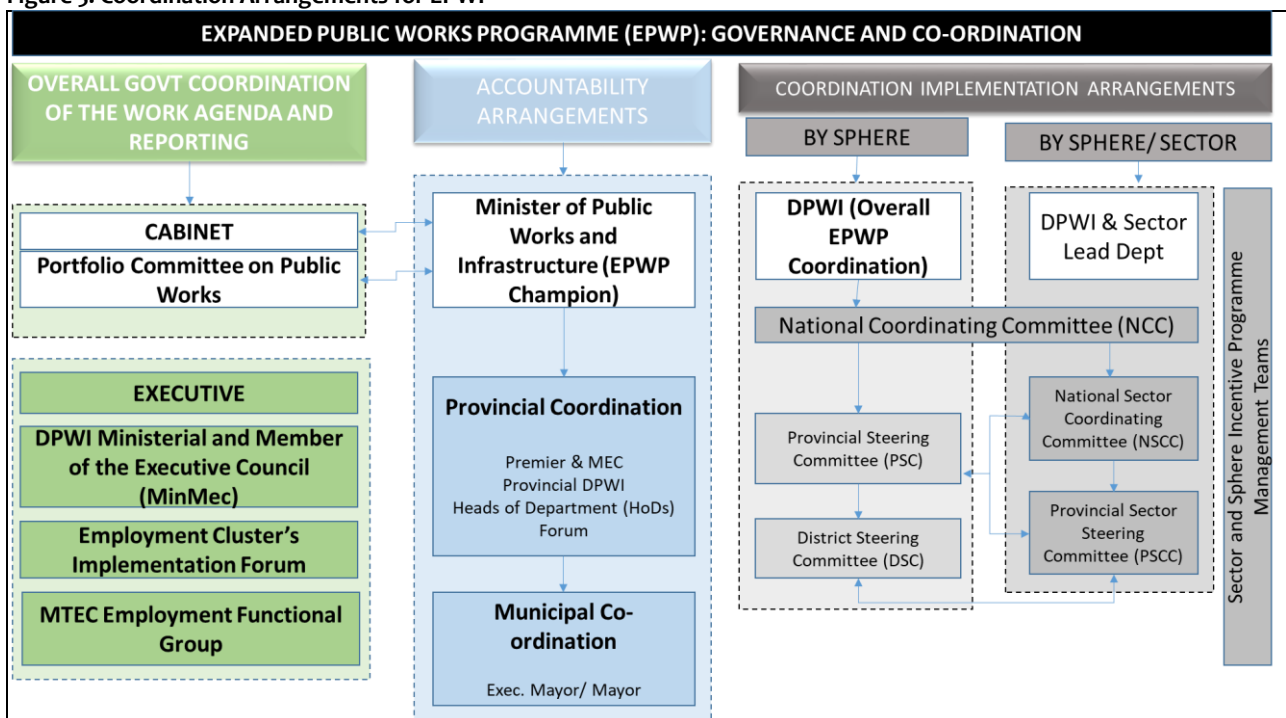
Figure 5: Coordination Arrangements for EPWP

EXPANDED PUBLIC WORKS PROGRAMME (EPWP): GOVERNANCE AND CO-ORDINATION

OVERALL GOVT COORDINATION OF THE WORK AGENDA AND REPORTING

CABINET

Portfolio Committee on Public Works

EXECUTIVE

DPWI Ministerial and Member of the Executive Council (MinMec)

Employment Cluster's Implementation Forum

MTEC Employment Functional Group

ACCOUNTABILITY ARRANGEMENTS

Minister of Public Works and Infrastructure (EPWP Champion)

Provincial Coordination

Premier & MEC
Provincial DPWI
Heads of Department (HoDs) Forum

Municipal Co-ordination

Exec. Mayor/ Mayor

COORDINATION IMPLEMENTATION ARRANGEMENTS

BY SPHERE

BY SPHERE/ SECTOR

DPWI (Overall EPWP Coordination)

DPWI & Sector Lead Dept

National Coordinating Committee (NCC)

Provincial Steering Committee (PSC)

District Steering Committee (DSC)

National Sector Coordinating Committee (NSCC)

Provincial Sector Steering Committee (PSCC)

Sector and Sphere Incentive Programme Management Teams